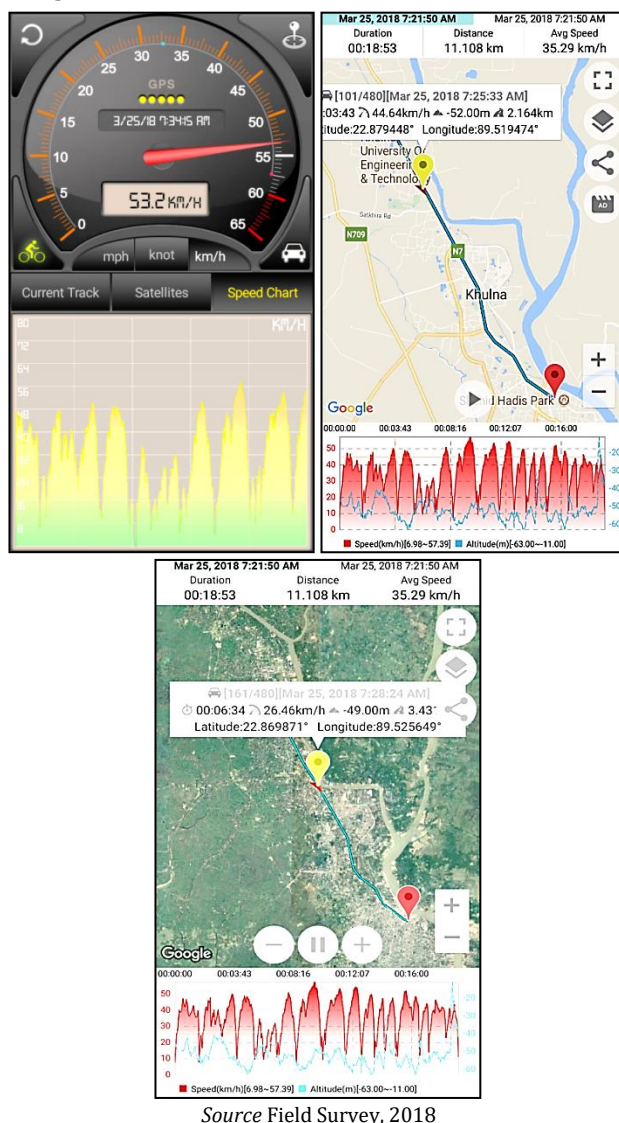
30 35 25 40 20 45 15 50 10 55 5 60 0 65

GPS

3/25/18 7:34:15 AM

53.2 KM/H

mph knot km/h

Current Track Satellites Speed Chart

80 KM/H
72
64
56
48

Mar 25, 2018 7:21:50 AM Mar 25, 2018 7:21:50 AM

| Duration | Distance | Avg Speed |
|---|---|---|
| 00:18:53 | 11.108 km | 35.29 km/h |

[101/480][Mar 25, 2018 7:25:33 AM]
:03:43 44.64km/h -52.00m 2.164km
itude:22.879448° Longitude:89.519474°

University Of Engineering & Technolo

Satkhira Rd

N709

N7

Khulna

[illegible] Hadis Park

Google

00:00:00 00:03:43 00:08:16 00:12:07 00:16:00

50 40 30 20 10 0

-20 -30 -40 -50 -60

Speed(km/h)[6.98~57.39] Altitude(m)[-63.00~-11.00]

Mar 25, 2018 7:21:50 AM Mar 25, 2018 7:21:50 AM

| Duration | Distance | Avg Speed |
|---|---|---|
| 00:18:53 | 11.108 km | 35.29 km/h |

[161/480][Mar 25, 2018 7:28:24 AM]
00:06:34 26.46km/h -49.00m 3.43°
Latitude:22.869871° Longitude:89.525649°

Google

00:00:00 00:03:43 00:08:16 00:12:07 00:16:00

50 40 30 20 10 0

-20 -30 -40 -50 -60

Speed(km/h)[6.98~57.39] Altitude(m)[-63.00~-11.00]

*Source* Field Survey, 2018